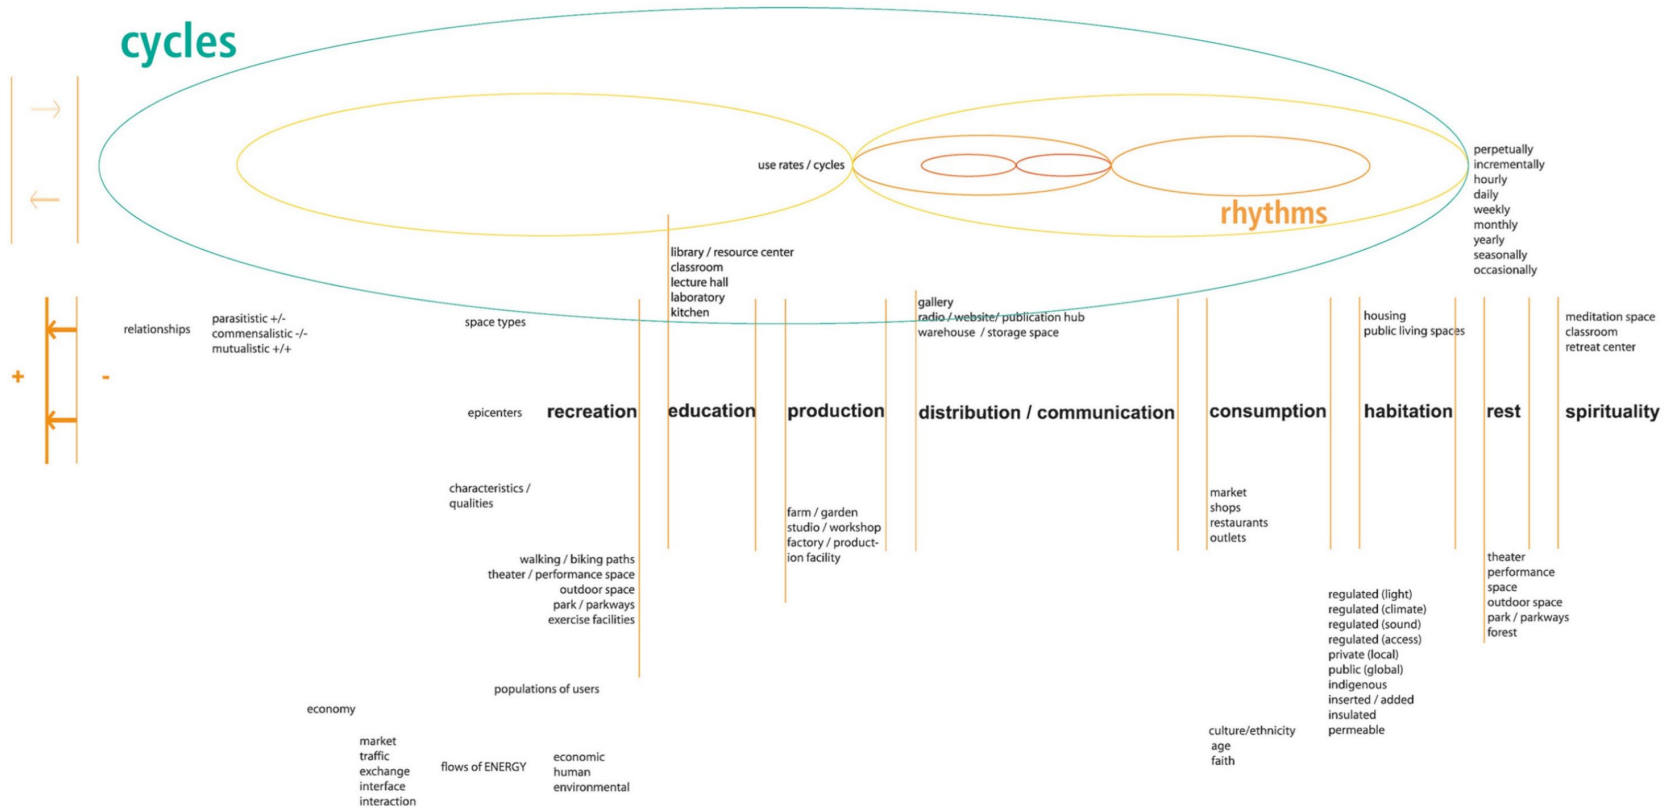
cycles

use rates / cycles

rhythms

perpetually
incrementally
hourly
daily
weekly
monthly
yearly
seasonally
occasionally

library / resource center
classroom
lecture hall
laboratory
kitchen

+ -

relationships

parasitistic +/-
commensalistic -/-
mutualistic +/+

space types

gallery
radio / website/ publication hub
warehouse / storage space

housing
public living spaces

meditation space
classroom
retreat center

epicenters

recreation

education

production

distribution / communication

consumption

habitation

rest

spirituality

characteristics / qualities

market
shops
restaurants
outlets

farm / garden
studio / workshop
factory / production facility

walking / biking paths
theater / performance space
outdoor space
park / parkways
exercise facilities

theater
performance space
outdoor space
park / parkways
forest

regulated (light)
regulated (climate)
regulated (sound)
regulated (access)
private (local)
public (global)
indigenous
inserted / added
insulated
permeable

populations of users

economy

market
traffic
exchange
interface
interaction

flows of ENERGY

economic
human
environmental

culture/ethnicity
age
faith